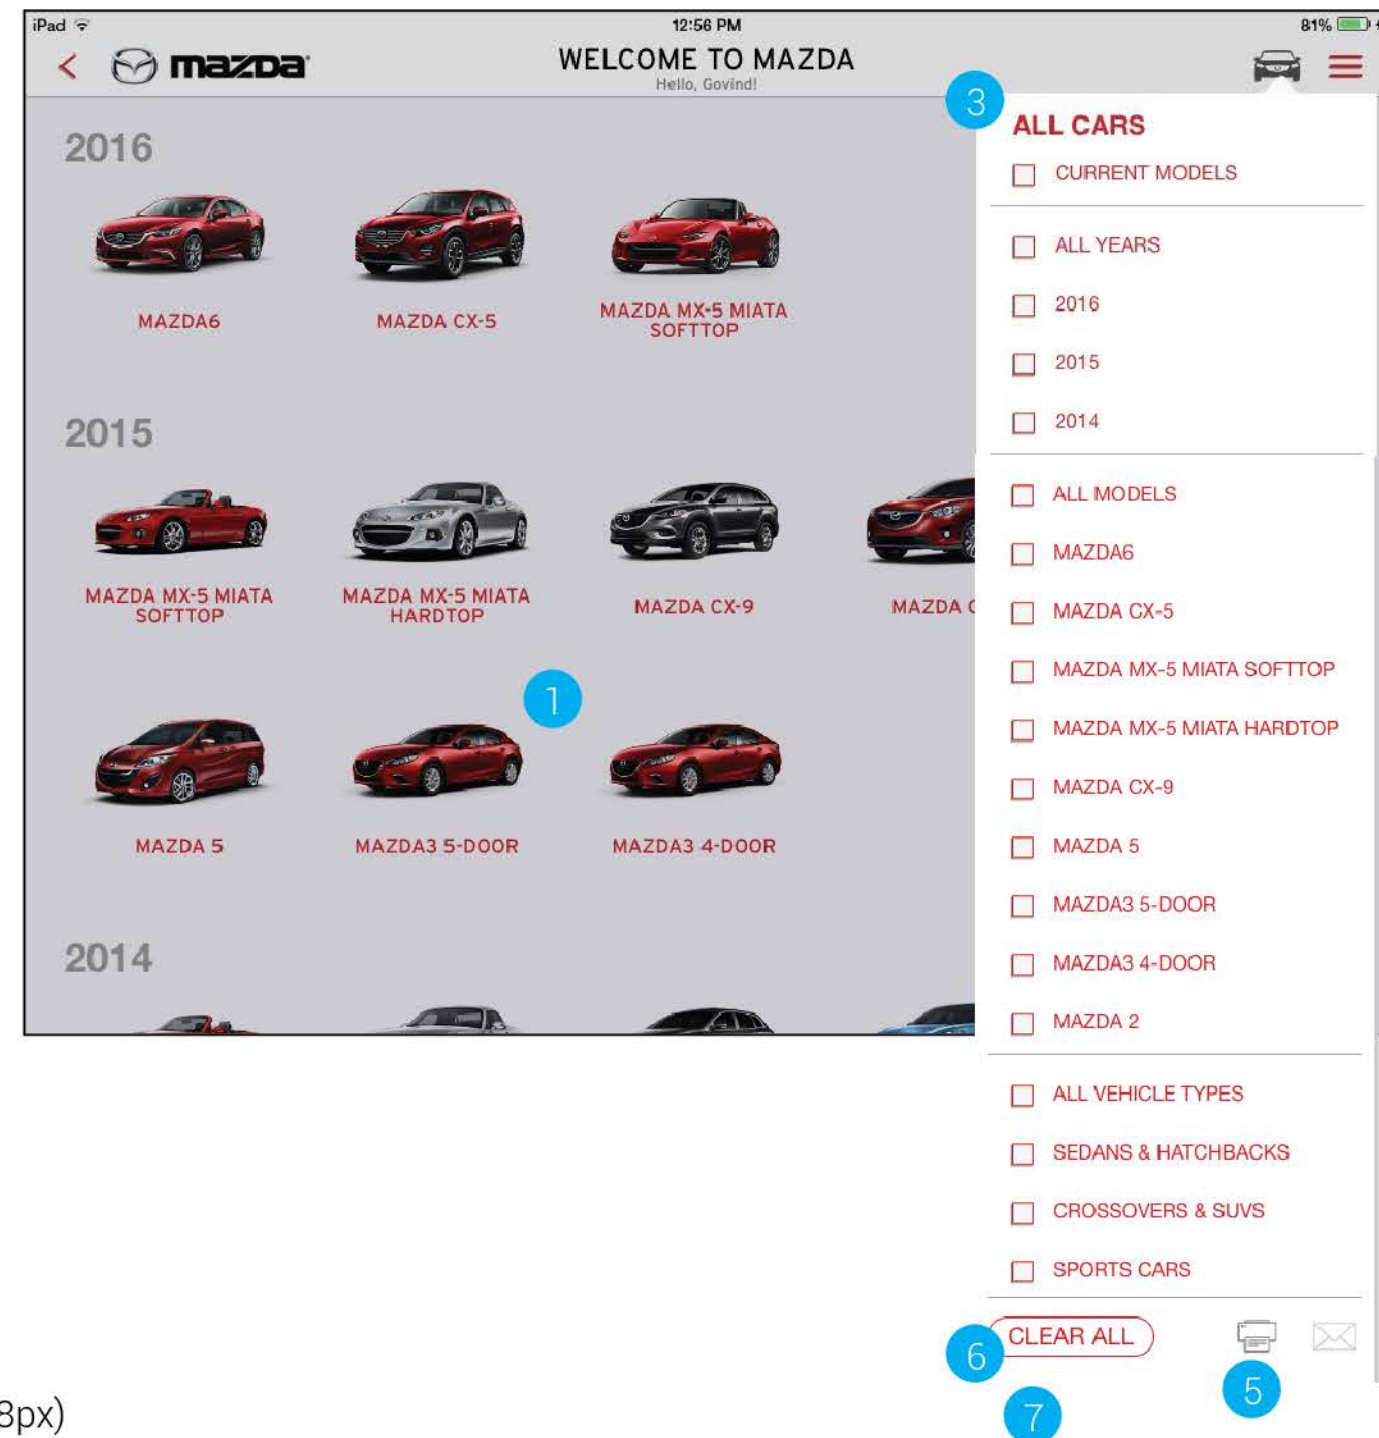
iPad 12:56 PM 81%

mazda

WELCOME TO MAZDA
Hello, Govind!

2016

MAZDA6

MAZDA CX-5

MAZDA MX-5 MIATA SOFTTOP

2015

MAZDA MX-5 MIATA SOFTTOP

MAZDA MX-5 MIATA HARDTOP

MAZDA CX-9

MAZDA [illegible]

1

MAZDA 5

MAZDA3 5-DOOR

MAZDA3 4-DOOR

2014

3

ALL CARS

CURRENT MODELS

ALL YEARS

2016

2015

2014

ALL MODELS

MAZDA6

MAZDA CX-5

MAZDA MX-5 MIATA SOFTTOP

MAZDA MX-5 MIATA HARDTOP

MAZDA CX-9

MAZDA 5

MAZDA3 5-DOOR

MAZDA3 4-DOOR

MAZDA 2

ALL VEHICLE TYPES

SEDANS & HATCHBACKS

CROSSOVERS & SUVS

SPORTS CARS

CLEAR ALL

6

5

7

3px)